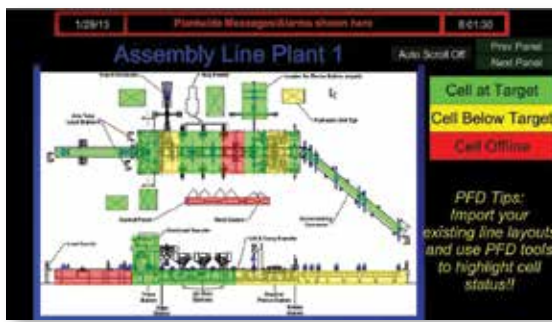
1/29/13

Plantwide Messages/Alarms shown here

8:01:30

Assembly Line Plant 1

Auto Scroll Off

Prev Panel

Next Panel

Cell at Target

Cell Below Target

Cell Offline

PFD Tips: Import your existing line layouts and use PFD tools to highlight cell status!!

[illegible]